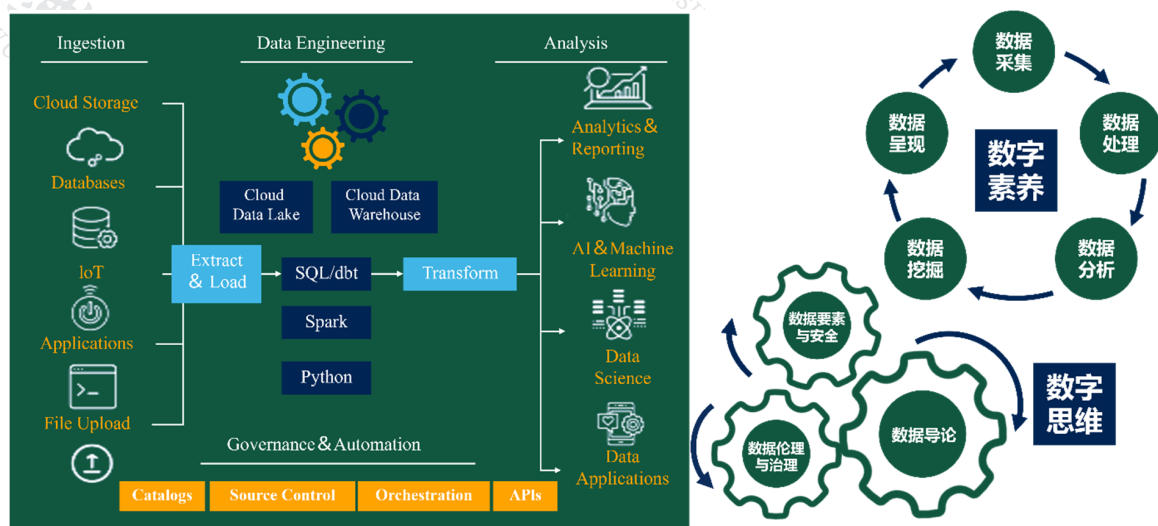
Ingestion

Data Engineering

Analysis

Cloud Storage

Databases

IoT

Applications

File Upload

Extract & Load

Cloud Data Lake

Cloud Data Warehouse

SQL/dbt

Spark

Python

Transform

Analytics & Reporting

AI & Machine Learning

Data Science

Data Applications

Governance & Automation

Catalogs

Source Control

Orchestration

APIs

数据采集

数据处理

数据分析

数据挖掘

数据呈现

数字素养

数据要素与安全

数据导论

数据伦理与治理

数字思维